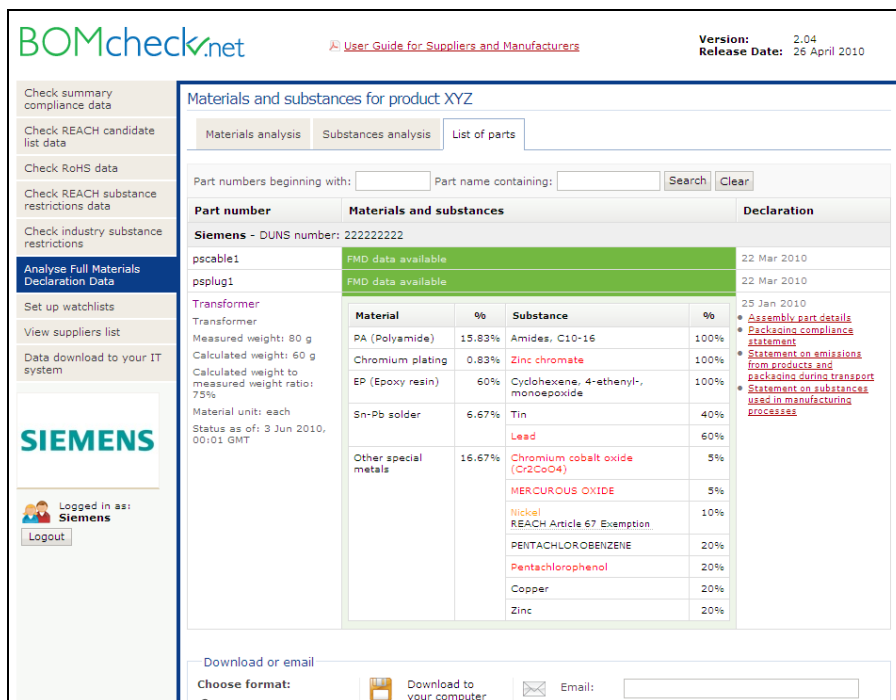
BOMcheck.net

User Guide for Suppliers and Manufacturers

Version: 2.04
Release Date: 26 April 2010

Check summary compliance data

Check REACH candidate list data

Check RoHS data

Check REACH substance restrictions data

Check industry substance restrictions

Analyse Full Materials Declaration Data

Set up watchlists

View suppliers list

Data download to your IT system

SIEMENS

Logged in as: Siemens

Logout

Materials and substances for product XYZ

Materials analysis | Substances analysis | List of parts

Part numbers beginning with: Part name containing: Search Clear

| Part number | Materials and substances | Declaration |
|---|---|---|
| Siemens - DUNS number: 222222222 | | |
| pscable1 | FMD data available | 22 Mar 2010 |
| psplug1 | FMD data available | 22 Mar 2010 |

Transformer
Transformer
Measured weight: 80 g
Calculated weight: 60 g
Calculated weight to measured weight ratio: 75%
Material unit: each
Status as of: 3 Jun 2010, 00:01 GMT

| Material | % | Substance | % |
|---|---|---|---|
| PA (Polyamide) | 15.83% | Amides, C10-16 | 100% |
| Chromium plating | 0.83% | Zinc chromate | 100% |
| EP (Epoxy resin) | 60% | Cyclohexene, 4-ethenyl-, monoepoxide | 100% |
| Sn-Pb solder | 6.67% | Tin | 40% |
| | | Lead | 60% |
| Other special metals | 16.67% | Chromium cobalt oxide (Cr2CoO4) | 5% |
| | | MERCUROUS OXIDE | 5% |
| | | Nickel REACH Article 67 Exemption | 10% |
| | | PENTACHLOROBENZENE | 20% |
| | | Pentachlorophenol | 20% |
| | | Copper | 20% |
| | | Zinc | 20% |

25 Jan 2010
• Assembly part details
• Packaging compliance statement
• Statement on emissions from products and packaging during transport
• Statement on substances used in manufacturing processes

Download or email

Choose format:

Download to your computer

Email: